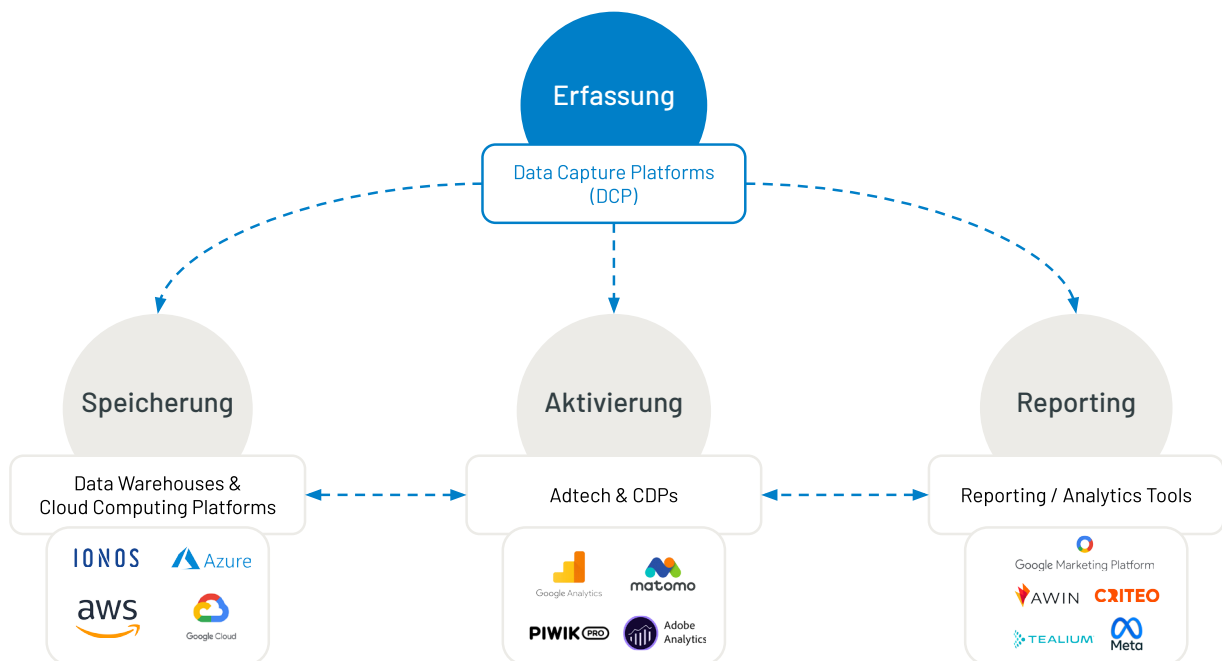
Erfassung

Data Capture Platforms
(DCP)

Speicherung

Data Warehouses &
Cloud Computing Platforms

IONOS Azure

aws Google Cloud

Aktivierung

Adtech & CDPs

Google Analytics matomo

PIWIK PRO Adobe Analytics

Reporting

Reporting / Analytics Tools

Google Marketing Platform

AWIN CRITEO

TEALIUM Meta